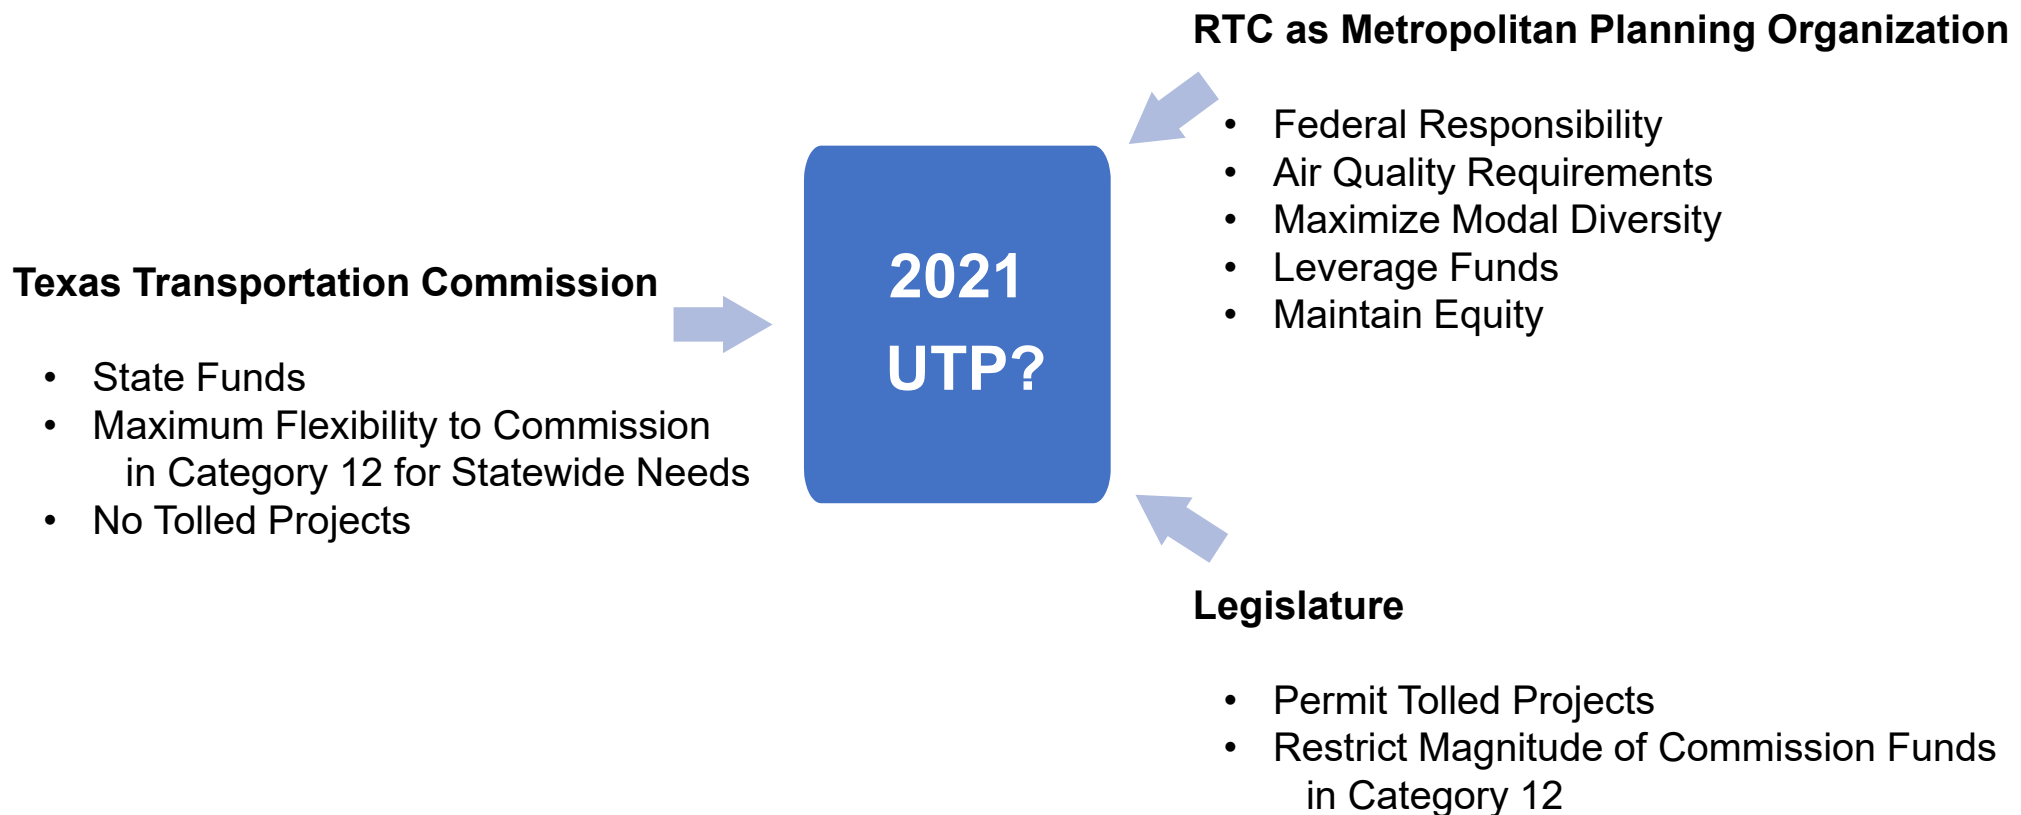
Texas Transportation Commission

- State Funds
- Maximum Flexibility to Commission in Category 12 for Statewide Needs
- No Tolled Projects

2021 UTP?

RTC as Metropolitan Planning Organization

- Federal Responsibility
- Air Quality Requirements
- Maximize Modal Diversity
- Leverage Funds
- Maintain Equity

Legislature

- Permit Tolled Projects
- Restrict Magnitude of Commission Funds in Category 12